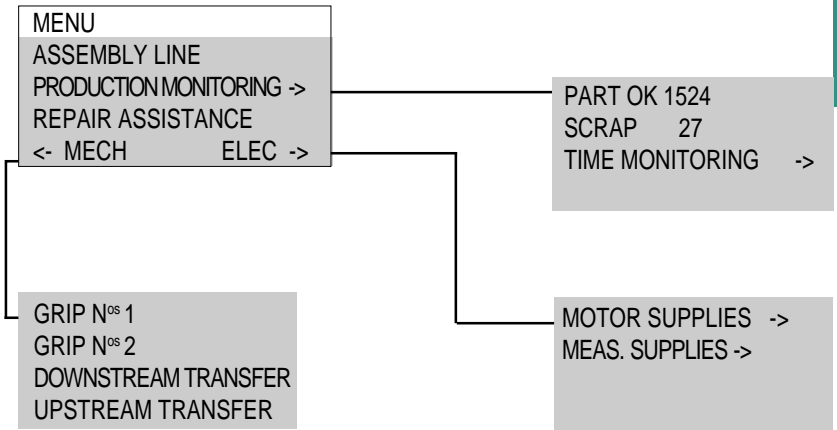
MENU
ASSEMBLY LINE
PRODUCTION MONITORING ->
REPAIR ASSISTANCE
<- MECH ELEC ->

PART OK 1524
SCRAP 27
TIME MONITORING ->

GRIP N$^{os}$ 1
GRIP N$^{os}$ 2
DOWNSTREAM TRANSFER
UPSTREAM TRANSFER

MOTOR SUPPLIES ->
MEAS. SUPPLIES ->